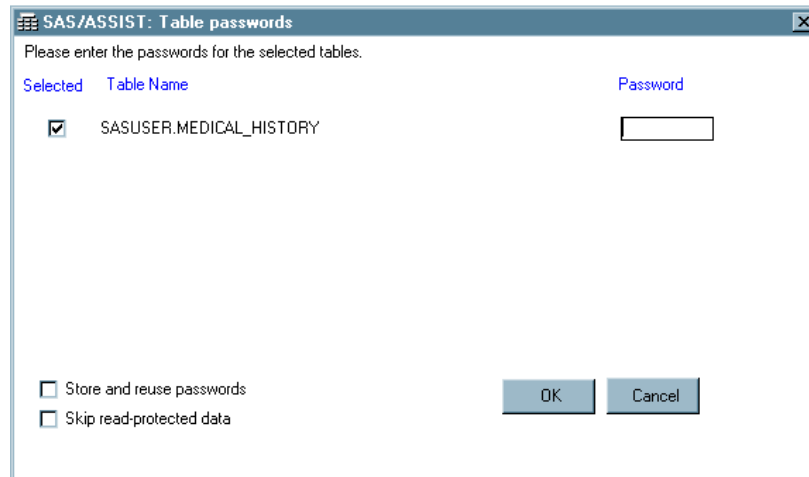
SAS/ASSIST: Table passwords

Please enter the passwords for the selected tables.

Selected Table Name Password

SASUSER.MEDICAL_HISTORY

Store and reuse passwords

Skip read-protected data

OK

Cancel